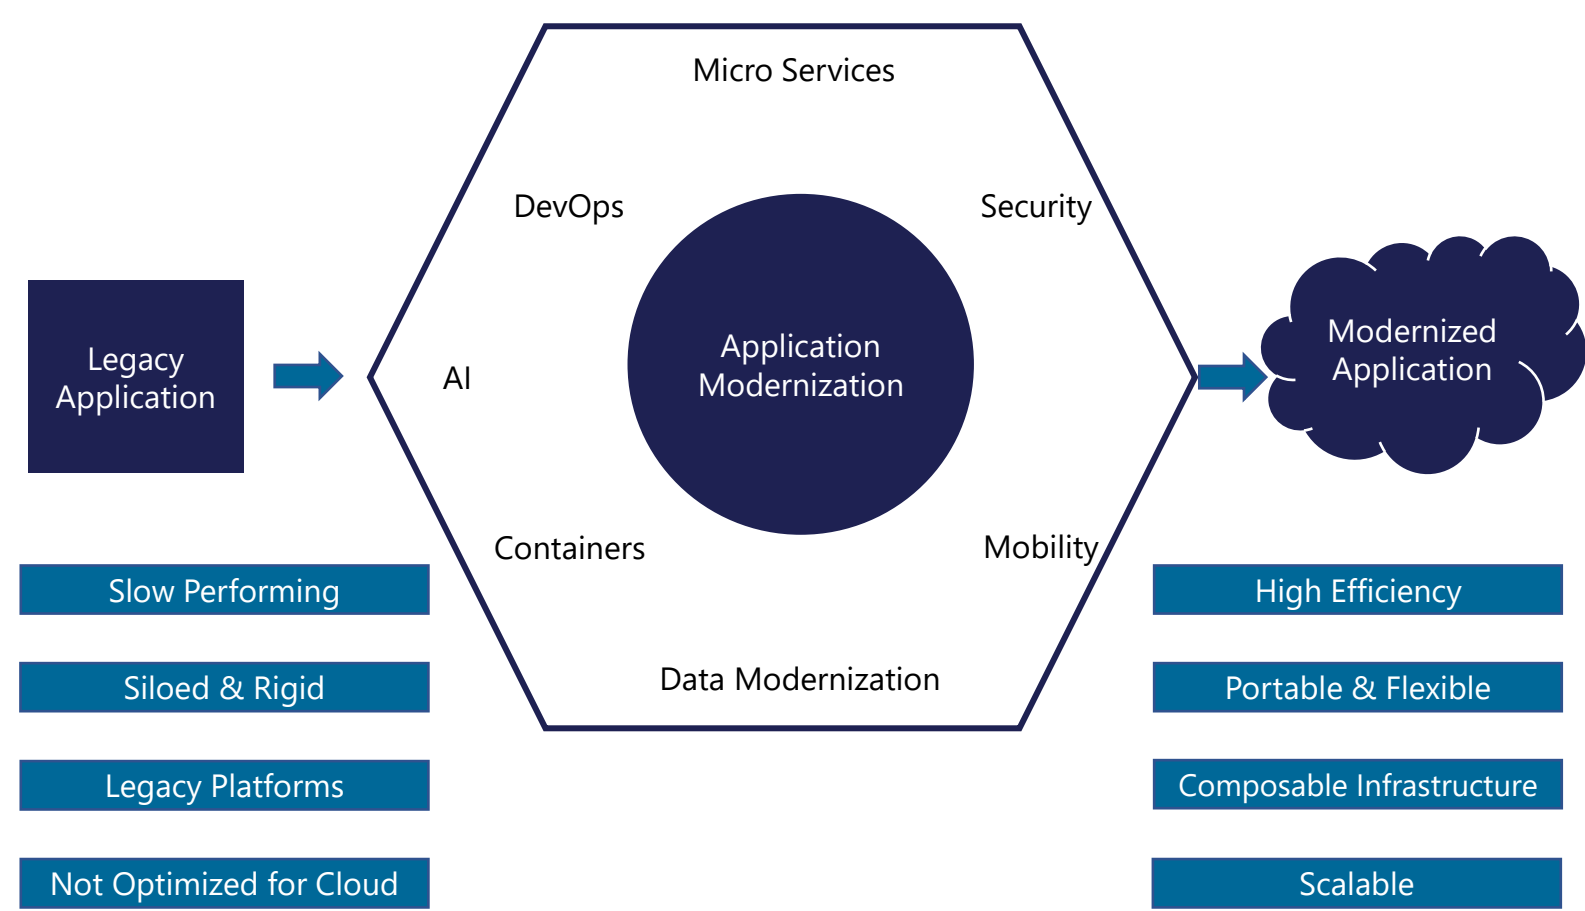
Legacy Application

Slow Performing

Siloed & Rigid

Legacy Platforms

Not Optimized for Cloud

Micro Services

DevOps

Security

AI

Application Modernization

Containers

Mobility

Data Modernization

Modernized Application

High Efficiency

Portable & Flexible

Composable Infrastructure

Scalable